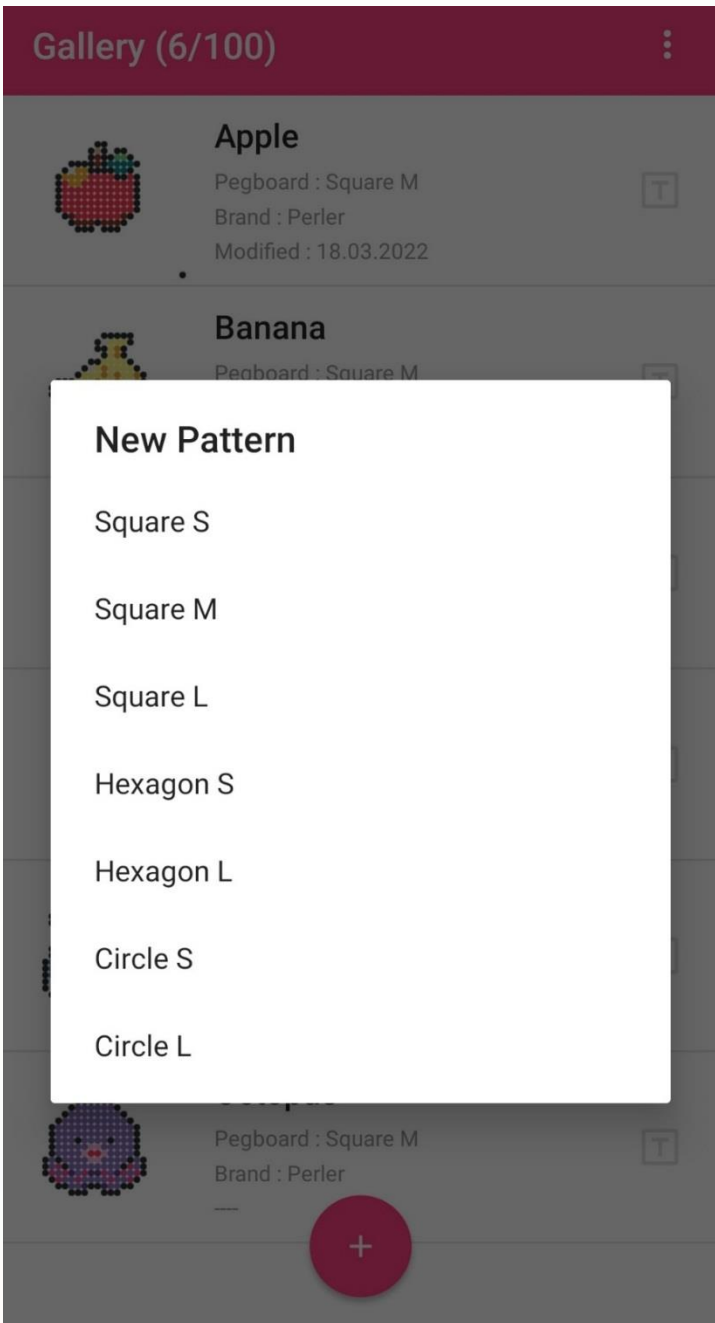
Gallery (6/100)

Apple
Pegboard : Square M
Brand : Perler
Modified : 18.03.2022

Banana
Pegboard : Square M

New Pattern

Square S

Square M

Square L

Hexagon S

Hexagon L

Circle S

Circle L

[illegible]
Pegboard : Square M
Brand : Perler

+